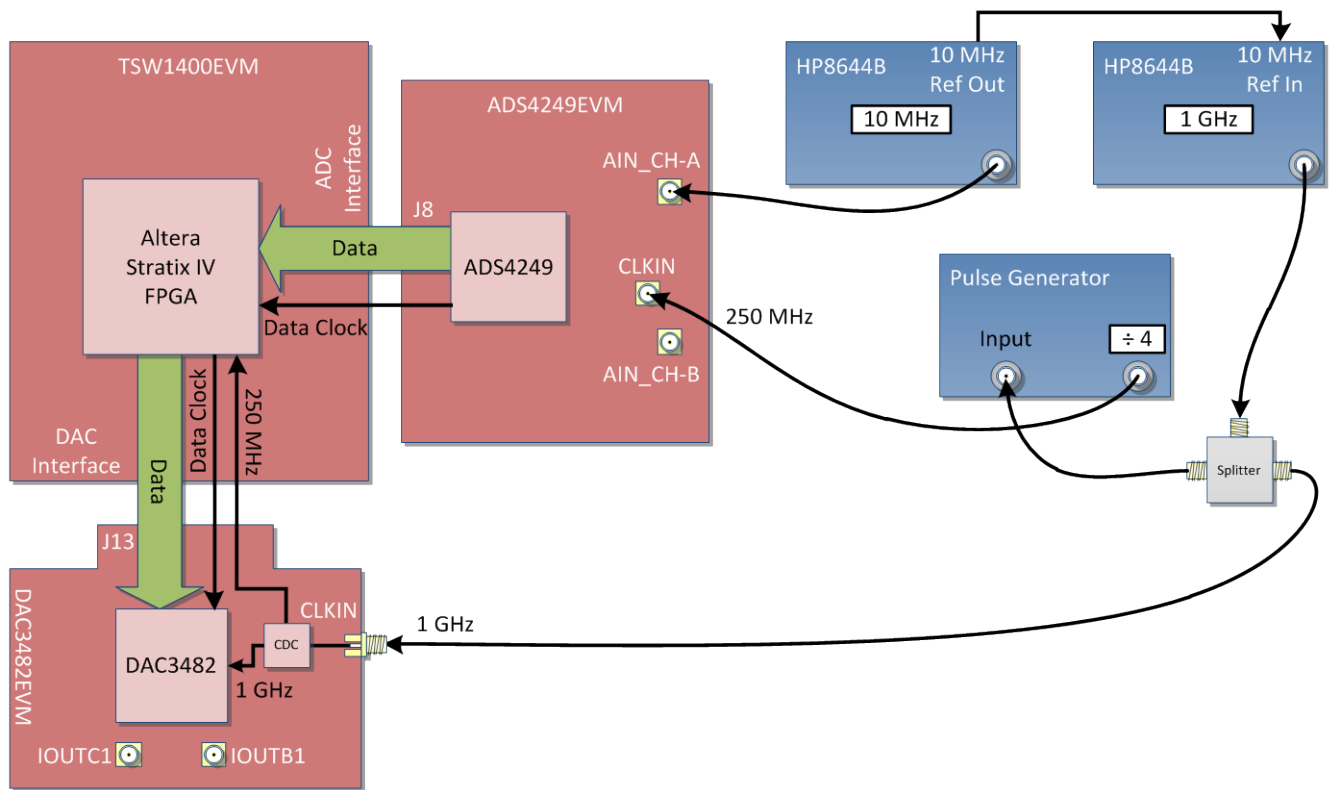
TSW1400EVM

ADC Interface

Altera Stratix IV FPGA

Data

Data Clock

DAC Interface

Data

Data Clock

250 MHz

ADS4249EVM

J8

ADS4249

AIN_CH-A

CLKIN

AIN_CH-B

HP8644B

10 MHz Ref Out

10 MHz

HP8644B

10 MHz Ref In

1 GHz

Pulse Generator

Input

÷ 4

250 MHz

Splitter

J13

DAC3482EVM

DAC3482

CDC

CLKIN

1 GHz

1 GHz

IOUTC1

IOUTB1